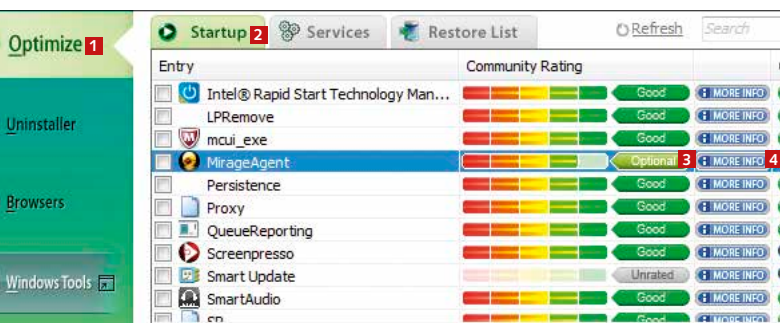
Optimize 1

Uninstaller

Browsers

Windows Tools

Startup 2 Services Restore List Refresh Search

| Entry | Community Rating | |
|---|---|---|
| Intel® Rapid Start Technology Man... | Good | MORE INFO |
| LPRemove | Good | MORE INFO |
| mcui_exe | Good | MORE INFO |
| MirageAgent | Optional 3 | MORE INFO 4 |
| Persistence | Good | MORE INFO |
| Proxy | Good | MORE INFO |
| QueueReporting | Good | MORE INFO |
| Screenpresso | Good | MORE INFO |
| Smart Update | Unrated | MORE INFO |
| SmartAudio | Good | MORE INFO |
| SP | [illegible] | MORE INFO |